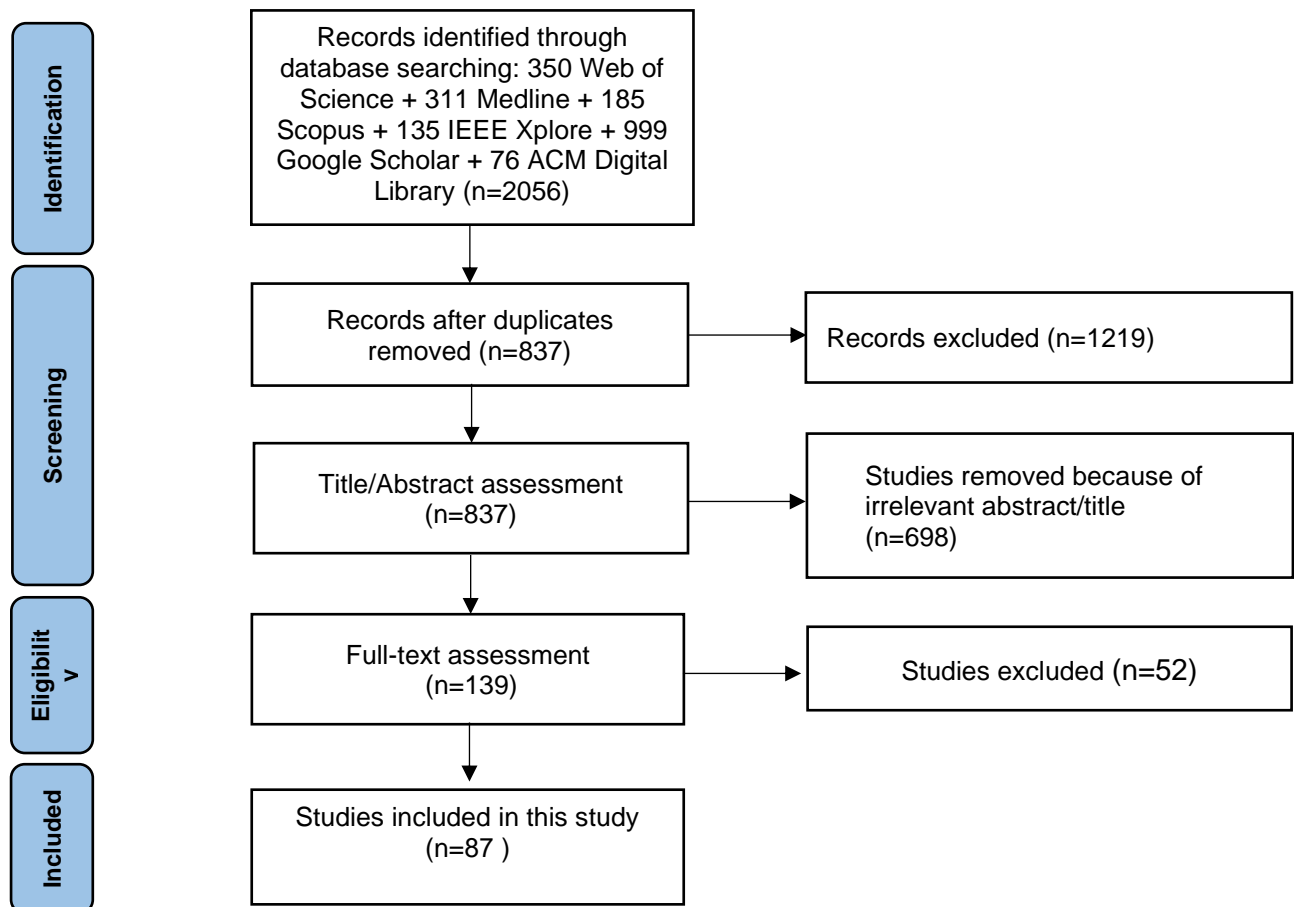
Identification

Records identified through database searching: 350 Web of Science + 311 Medline + 185 Scopus + 135 IEEE Xplore + 999 Google Scholar + 76 ACM Digital Library (n=2056)

Screening

Records after duplicates removed (n=837)

Records excluded (n=1219)

Title/Abstract assessment (n=837)

Studies removed because of irrelevant abstract/title (n=698)

Eligibilit y

Full-text assessment (n=139)

Studies excluded (n=52)

Included

Studies included in this study (n=87 )